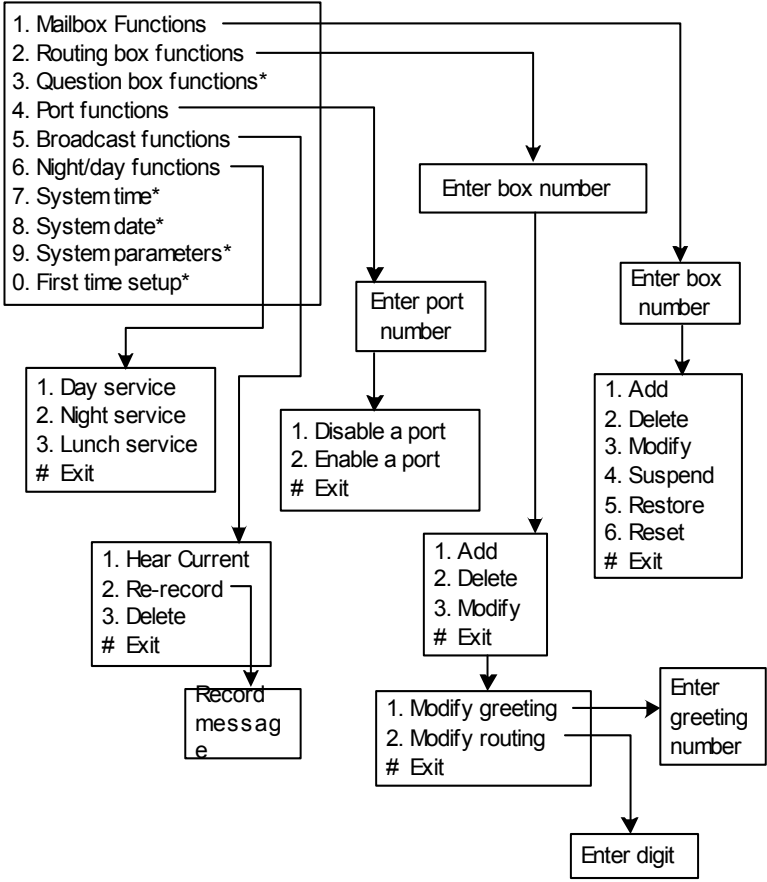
1. Mailbox Functions
2. Routing box functions
3. Question box functions*
4. Port functions
5. Broadcast functions
6. Night/day functions
7. System time*
8. System date*
9. System parameters*
0. First time setup*

Enter box number

Enter box number

Enter port number

1. Day service
2. Night service
3. Lunch service
# Exit

1. Disable a port
2. Enable a port
# Exit

1. Add
2. Delete
3. Modify
4. Suspend
5. Restore
6. Reset
# Exit

1. Hear Current
2. Re-record
3. Delete
# Exit

Record messag e

1. Add
2. Delete
3. Modify
# Exit

1. Modify greeting
2. Modify routing
# Exit

Enter greeting number

Enter digit